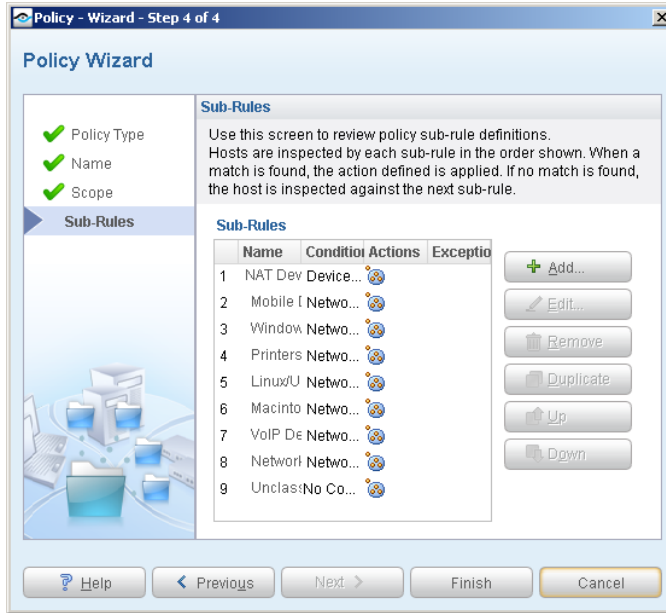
Policy - Wizard - Step 4 of 4

Policy Wizard

Policy Type
Name
Scope
Sub-Rules

Sub-Rules

Use this screen to review policy sub-rule definitions. Hosts are inspected by each sub-rule in the order shown. When a match is found, the action defined is applied. If no match is found, the host is inspected against the next sub-rule.

Sub-Rules

| | Name | Conditio | Actions | Exceptio |
|---|---|---|---|---|
| 1 | NAT Dev | Device... | | |
| 2 | Mobile I | Netwo... | | |
| 3 | Window | Netwo... | | |
| 4 | Printers | Netwo... | | |
| 5 | Linux/U | Netwo... | | |
| 6 | Macinto | Netwo... | | |
| 7 | VoIP De | Netwo... | | |
| 8 | Networl | Netwo... | | |
| 9 | Unclas | No Co... | | |

Add...
Edit...
Remove
Duplicate
Up
Down

Help
Previous
Next
Finish
Cancel